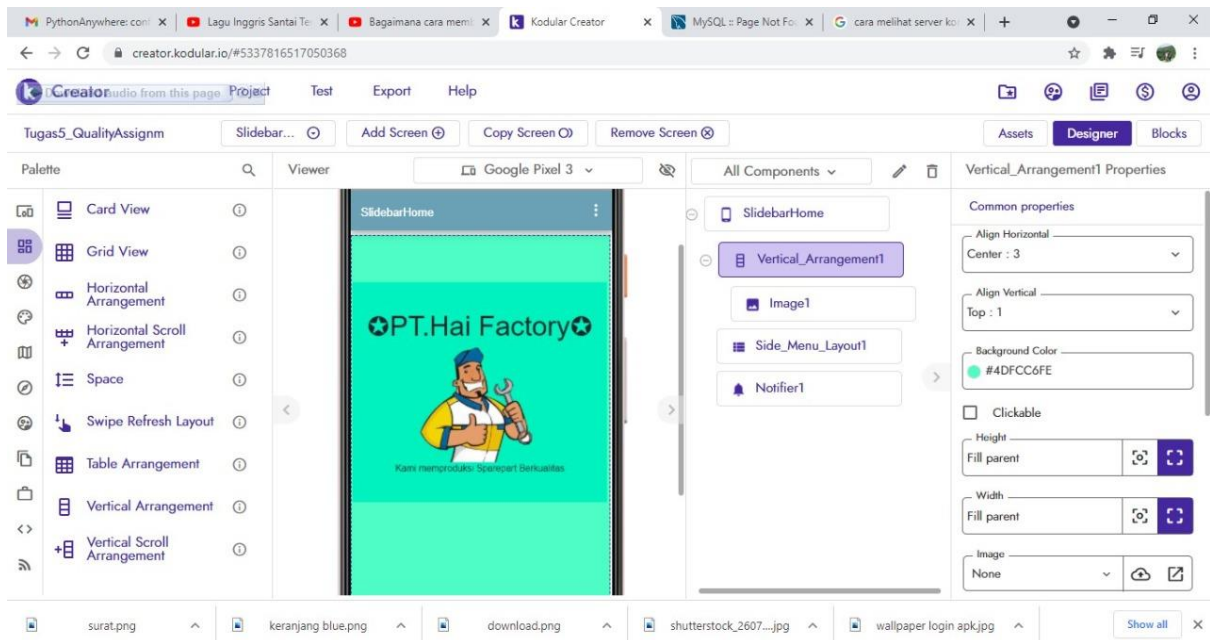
PythonAnywhere: con ×
Lagu Inggris Santai Te ×
Bagaimana cara mem ×
Kodular Creator ×
MySQL :: Page Not Fo ×
cara melihat server ko ×
+

creator.kodular.io/#5337816517050368

Creator Project Test Export Help

Tugas5_QualityAssignm
Slidebar...
Add Screen
Copy Screen
Remove Screen
Assets
Designer
Blocks

Palette
Viewer
Google Pixel 3
All Components
Vertical_Arrangement1 Properties

Card View
Grid View
Horizontal Arrangement
Horizontal Scroll Arrangement
Space
Swipe Refresh Layout
Table Arrangement
Vertical Arrangement
Vertical Scroll Arrangement

SlidebarHome
✪PT.Hai Factory✪
Kami memproduksi Sparepart Berkualitas

SlidebarHome
Vertical_Arrangement1
Image1
Side_Menu_Layout1
Notifier1

Common properties
Align Horizontal
Center : 3
Align Vertical
Top : 1
Background Color
#4DFCC6FE
Clickable
Height
Fill parent
Width
Fill parent
Image
None

surat.png
keranjang blue.png
download.png
shutterstock_2607....jpg
wallpaper login apk.jpg
Show all